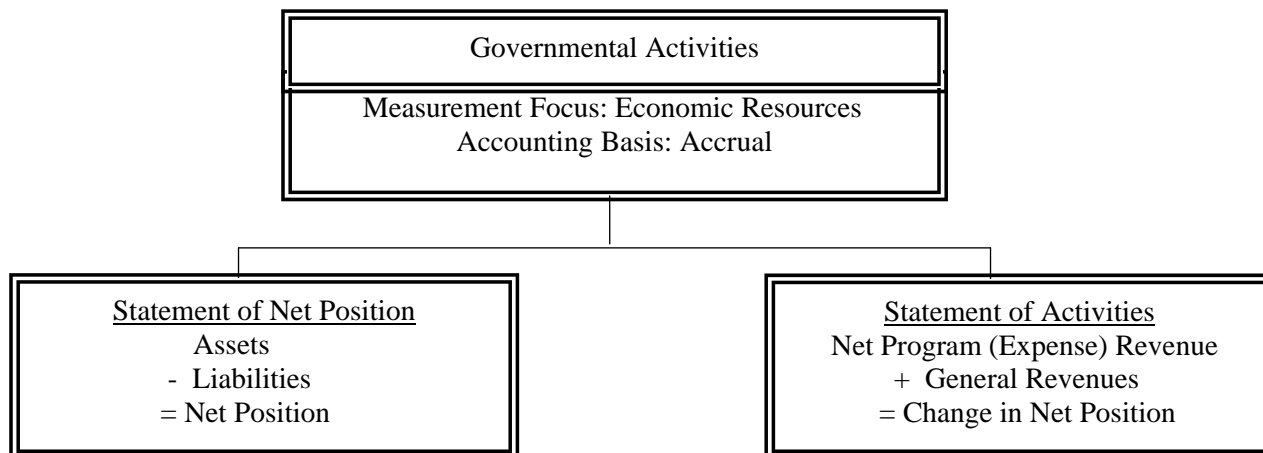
Governmental Activities

Measurement Focus: Economic Resources
Accounting Basis: Accrual

Statement of Net Position
Assets
- Liabilities
= Net Position

Statement of Activities
Net Program (Expense) Revenue
+ General Revenues
= Change in Net Position